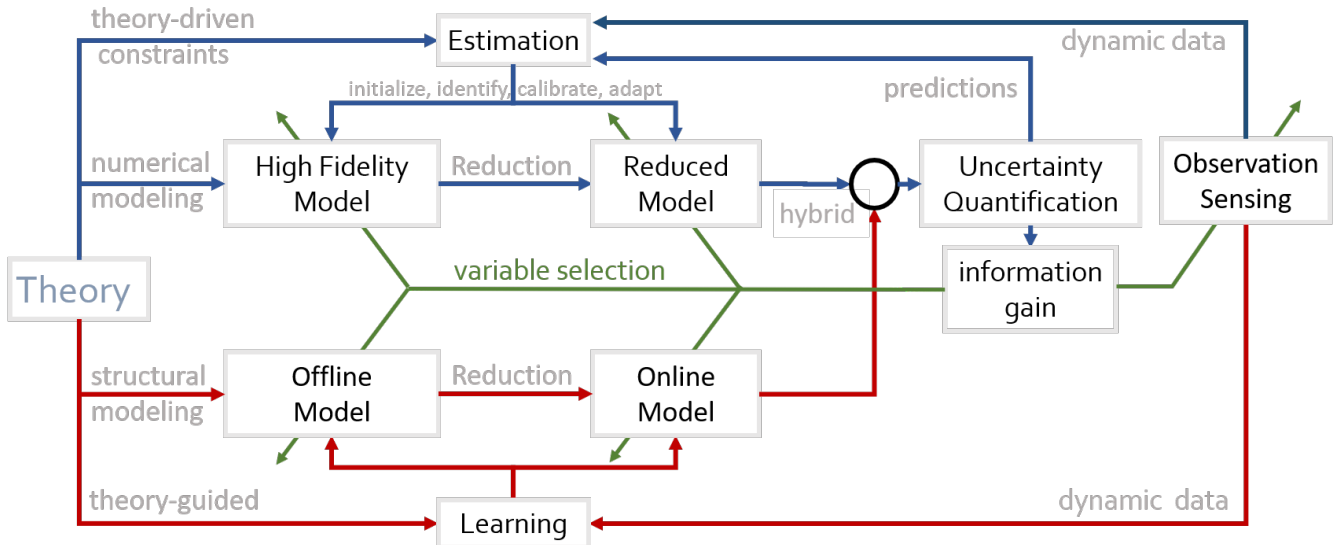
theory-driven constraints

Estimation

dynamic data

initialize, identify, calibrate, adapt

predictions

numerical modeling

High Fidelity Model

Reduction

Reduced Model

hybrid

Uncertainty Quantification

Observation Sensing

Theory

variable selection

information gain

structural modeling

Offline Model

Reduction

Online Model

theory-guided

Learning

dynamic data